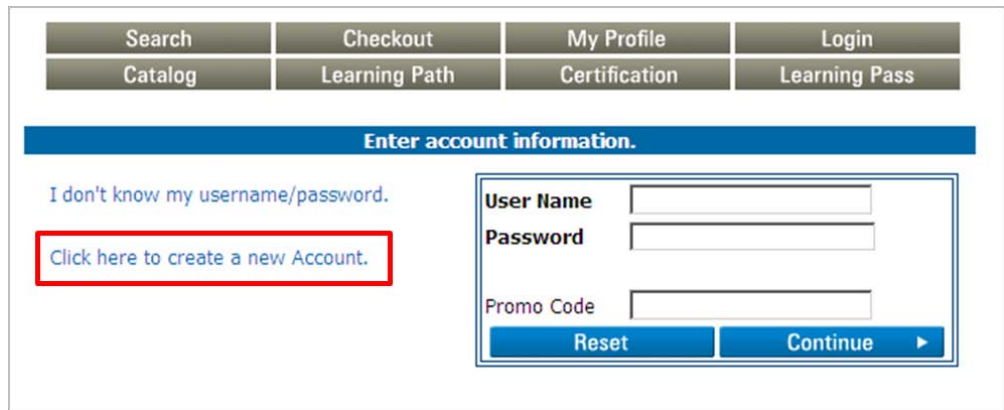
Search Checkout My Profile Login
Catalog Learning Path Certification Learning Pass

Enter account information.

I don't know my username/password.

Click here to create a new Account.

User Name
Password

Promo Code

Reset Continue